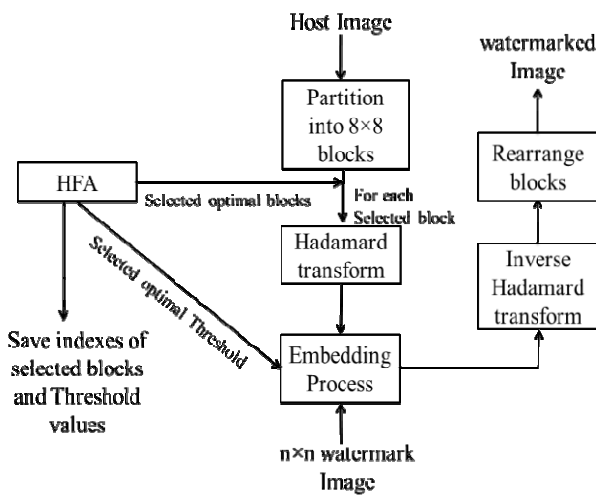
Host Image

watermarked Image

Partition into 8×8 blocks

HFA

Selected optimal blocks

For each Selected block

Rearrange blocks

Hadamard transform

Selected optimal Threshold

Inverse Hadamard transform

Save indexes of selected blocks and Threshold values

Embedding Process

n×n watermark Image